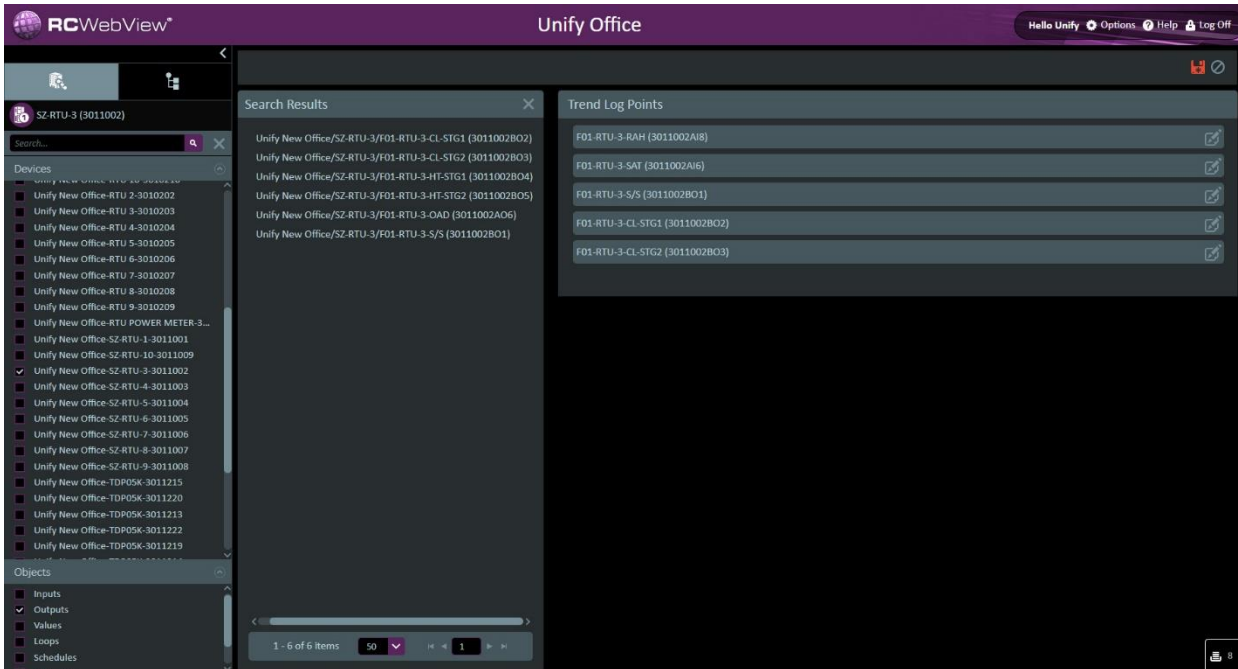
RCWebView®

Unify Office

Hello Unify Options Help Log Off

SZ-RTU-3 (3011002)

Search...

Devices

Unify New Office-RTU 2-3010202
Unify New Office-RTU 3-3010203
Unify New Office-RTU 4-3010204
Unify New Office-RTU 5-3010205
Unify New Office-RTU 6-3010206
Unify New Office-RTU 7-3010207
Unify New Office-RTU 8-3010208
Unify New Office-RTU 9-3010209
Unify New Office-RTU POWER METER-3...
Unify New Office-SZ-RTU-1-3011001
Unify New Office-SZ-RTU-10-3011009
Unify New Office-SZ-RTU-3-3011002
Unify New Office-SZ-RTU-4-3011003
Unify New Office-SZ-RTU-5-3011004
Unify New Office-SZ-RTU-6-3011005
Unify New Office-SZ-RTU-7-3011006
Unify New Office-SZ-RTU-8-3011007
Unify New Office-SZ-RTU-9-3011008
Unify New Office-TDP05K-3011215
Unify New Office-TDP05K-3011220
Unify New Office-TDP05K-3011213
Unify New Office-TDP05K-3011222
Unify New Office-TDP05K-3011219

Objects

Inputs
Outputs
Values
Loops
Schedules

Search Results

Unify New Office/SZ-RTU-3/F01-RTU-3-CL-STG1 (3011002BO2)
Unify New Office/SZ-RTU-3/F01-RTU-3-CL-STG2 (3011002BO3)
Unify New Office/SZ-RTU-3/F01-RTU-3-HT-STG1 (3011002BO4)
Unify New Office/SZ-RTU-3/F01-RTU-3-HT-STG2 (3011002BO5)
Unify New Office/SZ-RTU-3/F01-RTU-3-OAD (3011002AO6)
Unify New Office/SZ-RTU-3/F01-RTU-3-S/S (3011002BO1)

1 - 6 of 6 items 50 1

Trend Log Points

F01-RTU-3-RAH (3011002AI8)
F01-RTU-3-SAT (3011002AI6)
F01-RTU-3-S/S (3011002BO1)
F01-RTU-3-CL-STG1 (3011002BO2)
F01-RTU-3-CL-STG2 (3011002BO3)

8